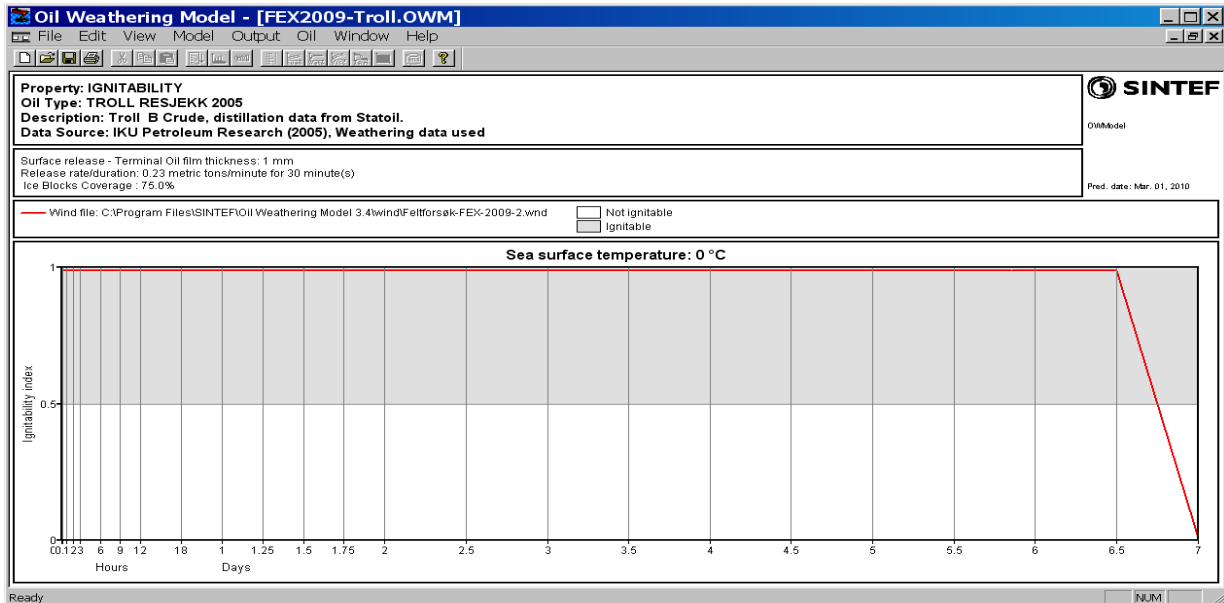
Oil Weathering Model - [FEX2009-Troll.OWM]

File Edit View Model Output Oil Window Help

Property: IGNITABILITY
Oil Type: TROLL RESJEKK 2005
Description: Troll B Crude, distillation data from Statoil.
Data Source: IKU Petroleum Research (2005), Weathering data used

SINTEF

OWModel

Surface release - Terminal Oil film thickness: 1 mm
Release rate/duration: 0.23 metric tons/minute for 30 minute(s)
Ice Blocks Coverage : 75.0%

Pred. date: Mar. 01, 2010

Wind file: C:\Program Files\SINTEF\Oil Weathering Model 3.4\wind\Feltforsøk-FEX-2009-2.wnd

Not ignitable
Ignitable

Sea surface temperature: 0 °C

Ignitability index

1
0.5
0

0 0.1 2 3 6 9 12 18 1 1.25 1.5 1.75 2 2.5 3 3.5 4 4.5 5 5.5 6 6.5 7

Hours Days

Ready

NUM